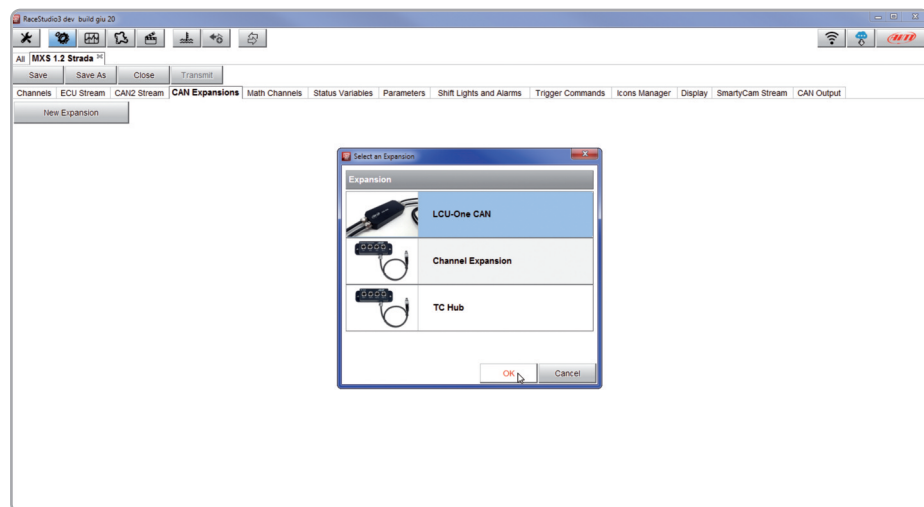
RaceStudio3 dev build giu 20

All MXS 1.2 Strada

Save Save As Close Transmit

Channels ECU Stream CAN2 Stream CAN Expansions Math Channels Status Variables Parameters Shift Lights and Alarms Trigger Commands Icons Manager Display SmartyCam Stream CAN Output

New Expansion

Select an Expansion

Expansion

LCU-One CAN

Channel Expansion

TC Hub

OK Cancel